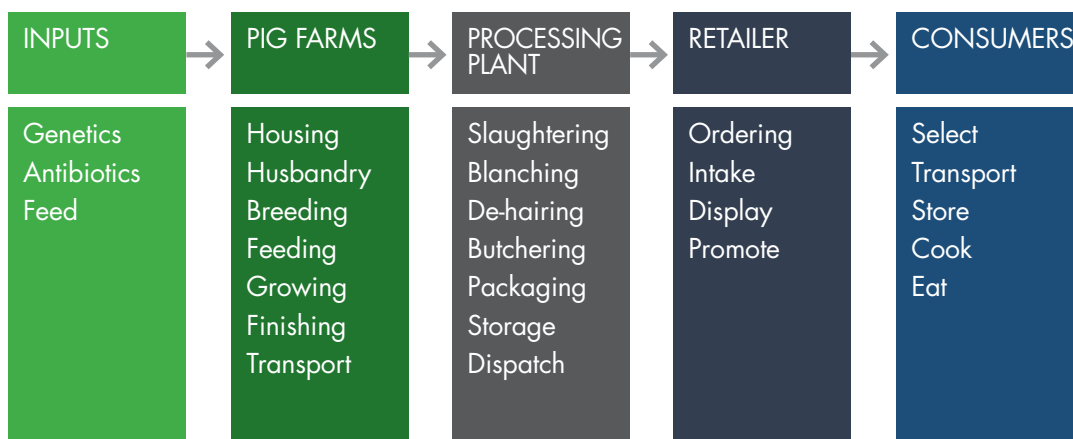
INPUTS

Genetics
Antibiotics
Feed

PIG FARMS

Housing
Husbandry
Breeding
Feeding
Growing
Finishing
Transport

PROCESSING PLANT

Slaughtering
Blanching
De-hairing
Butchering
Packaging
Storage
Dispatch

RETAILER

Ordering
Intake
Display
Promote

CONSUMERS

Select
Transport
Store
Cook
Eat